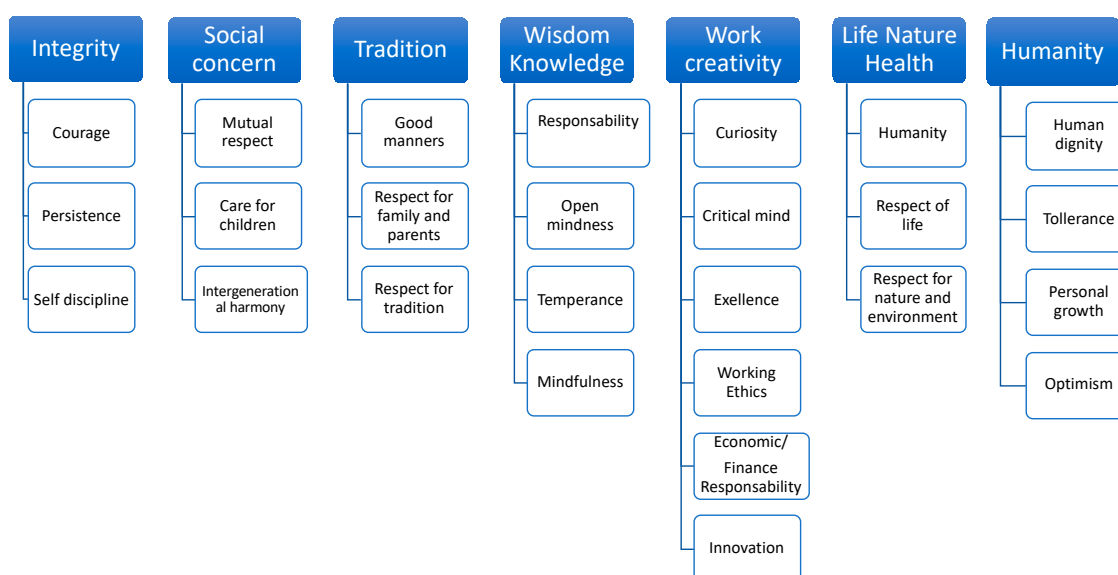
Integrity

Courage

Persistence

Self discipline

Social concern

Mutual respect

Care for children

Intergeneration al harmony

Tradition

Good manners

Respect for family and parents

Respect for tradition

Wisdom Knowledge

Responsability

Open mindness

Temperance

Mindfulness

Work creativity

Curiosity

Critical mind

Exellence

Working Ethics

Economic/ Finance Responsability

Innovation

Life Nature Health

Humanity

Respect of life

Respect for nature and environment

Humanity

Human dignity

Tollerance

Personal growth

Optimism